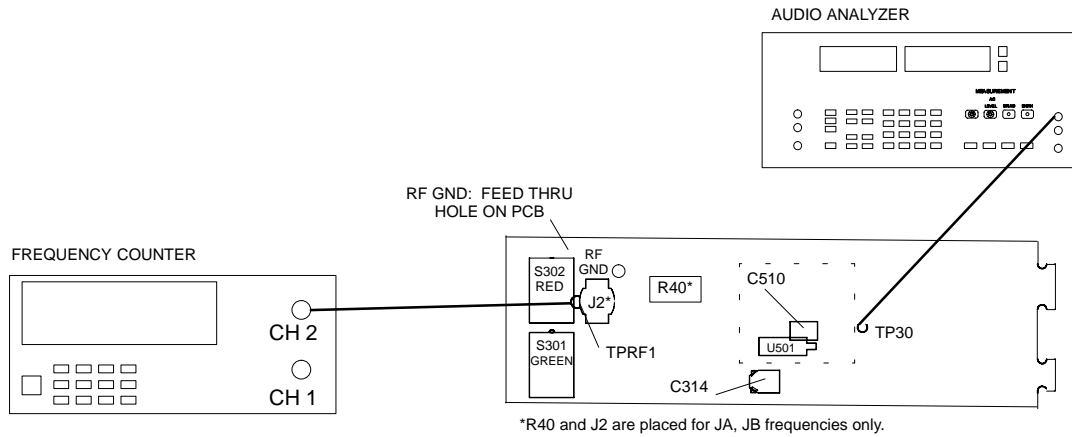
AUDIO ANALYZER

MEASUREMENT
AC
LEVEL
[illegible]
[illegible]

RF GND: FEED THRU HOLE ON PCB

FREQUENCY COUNTER

CH 2

CH 1

S302 RED

RF GND

J2*

TPRF1

S301 GREEN

R40*

C510

U501

TP30

C314

*R40 and J2 are placed for JA, JB frequencies only.